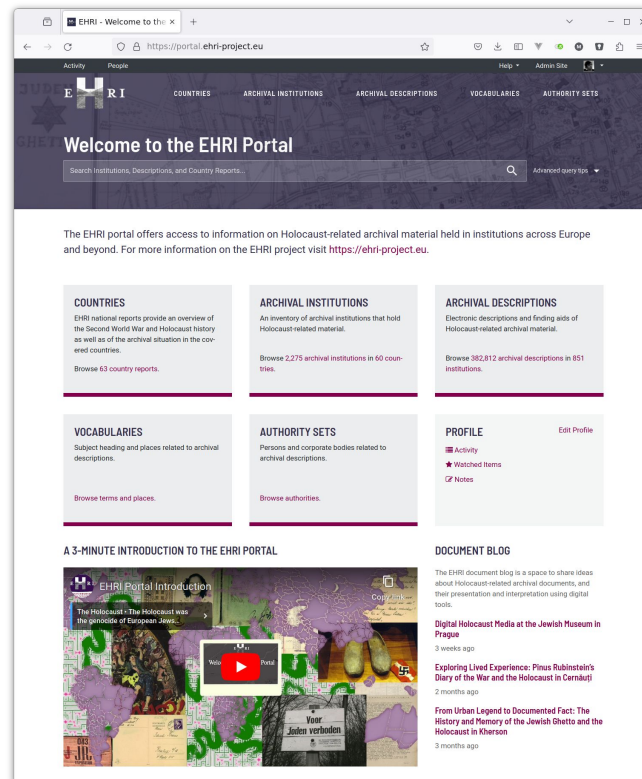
EHRI - Welcome to the ×

https://portal.ehri-project.eu

Activity People

Help Admin Site

EHRI

COUNTRIES ARCHIVAL INSTITUTIONS ARCHIVAL DESCRIPTIONS VOCABULARIES AUTHORITY SETS

Welcome to the EHRI Portal

Search Institutions, Descriptions, and Country Reports...

Advanced query tips

The EHRI portal offers access to information on Holocaust-related archival material held in institutions across Europe and beyond. For more information on the EHRI project visit https://ehri-project.eu.

COUNTRIES

EHRI national reports provide an overview of the Second World War and Holocaust history as well as of the archival situation in the covered countries.

Browse 63 country reports.

ARCHIVAL INSTITUTIONS

An inventory of archival institutions that hold Holocaust-related material.

Browse 2,275 archival institutions in 60 countries.

ARCHIVAL DESCRIPTIONS

Electronic descriptions and finding aids of Holocaust-related archival material.

Browse 382,812 archival descriptions in 851 institutions.

VOCABULARIES

Subject heading and places related to archival descriptions.

Browse terms and places.

AUTHORITY SETS

Persons and corporate bodies related to archival descriptions.

Browse authorities.

PROFILE

Edit Profile

Activity

Watched Items

Notes

A 3-MINUTE INTRODUCTION TO THE EHRI PORTAL

EHRI Portal Introduction

Copy link

The Holocaust - The Holocaust was the genocide of European Jews...

Welc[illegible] Portal

Voor Joden verboden

DOCUMENT BLOG

The EHRI document blog is a space to share ideas about Holocaust-related archival documents, and their presentation and interpretation using digital tools.

Digital Holocaust Media at the Jewish Museum in Prague

3 weeks ago

Exploring Lived Experience: Pinus Rubinstein's Diary of the War and the Holocaust in Cernăuți

2 months ago

From Urban Legend to Documented Fact: The History and Memory of the Jewish Ghetto and the Holocaust in Kherson

3 months ago